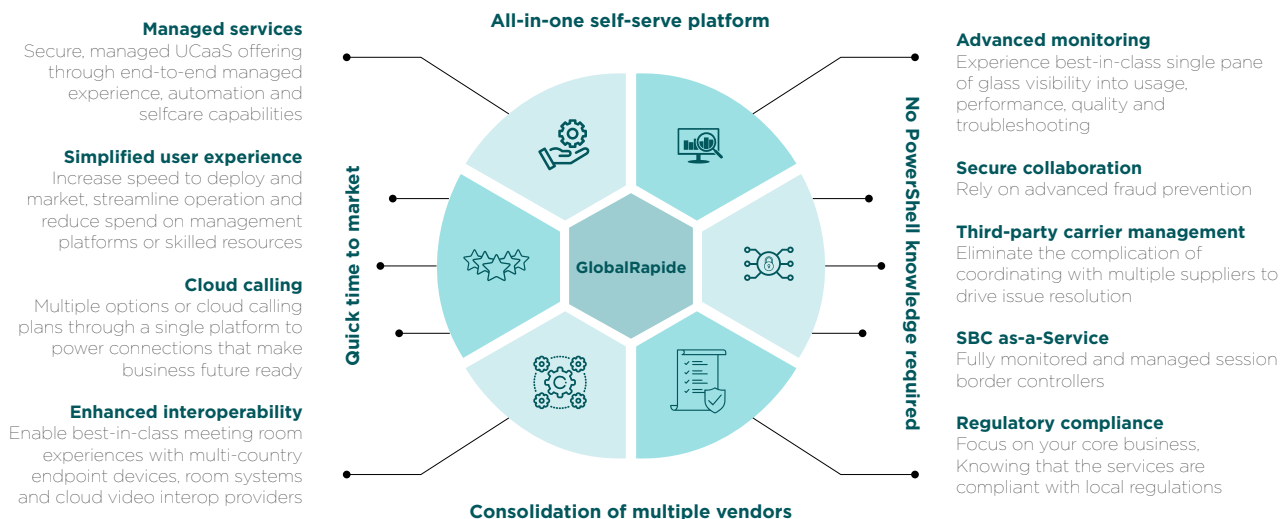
Managed services
Secure, managed UCaaS offering through end-to-end managed experience, automation and selfcare capabilities

Simplified user experience
Increase speed to deploy and market, streamline operation and reduce spend on management platforms or skilled resources

Cloud calling
Multiple options or cloud calling plans through a single platform to power connections that make business future ready

Enhanced interoperability
Enable best-in-class meeting room experiences with multi-country endpoint devices, room systems and cloud video interop providers

All-in-one self-serve platform

Quick time to market

GlobalRapide

No PowerShell knowledge required

Consolidation of multiple vendors

Advanced monitoring
Experience best-in-class single pane of glass visibility into usage, performance, quality and troubleshooting

Secure collaboration
Rely on advanced fraud prevention

Third-party carrier management
Eliminate the complication of coordinating with multiple suppliers to drive issue resolution

SBC as-a-Service
Fully monitored and managed session border controllers

Regulatory compliance
Focus on your core business, Knowing that the services are compliant with local regulations